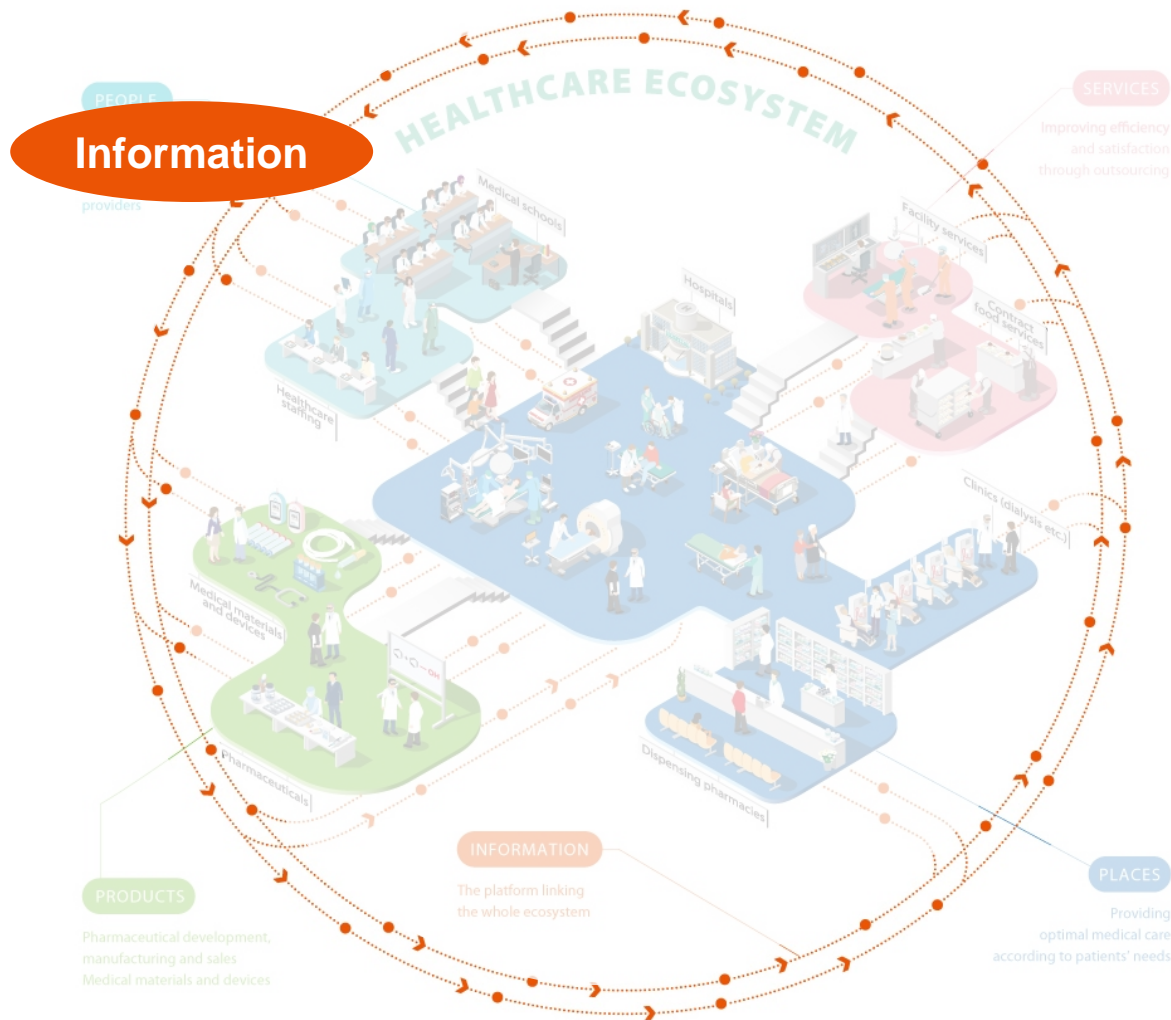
PEOPLE

Information

providers

HEALTHCARE ECOSYSTEM

SERVICES

Improving efficiency and satisfaction through outsourcing

Medical schools

Hospitals

Facility services

Contract food services

Healthcare staffing

Clinics (dialysis etc.)

Medical materials and devices

Pharmaceuticals

Dispensing pharmacies

INFORMATION

The platform linking the whole ecosystem

PRODUCTS

Pharmaceutical development, manufacturing and sales
Medical materials and devices

PLACES

Providing optimal medical care according to patients' needs